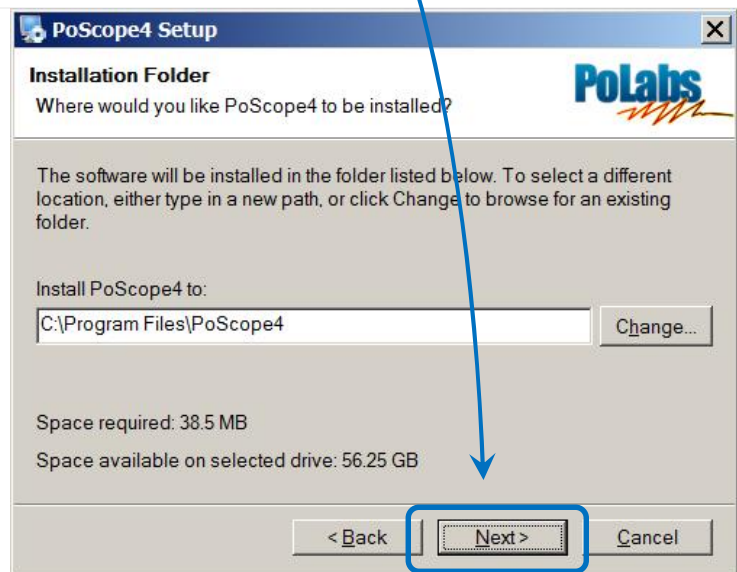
PoScope4 Setup

Installation Folder

Where would you like PoScope4 to be installed?

PoLabs

The software will be installed in the folder listed below. To select a different location, either type in a new path, or click Change to browse for an existing folder.

Install PoScope4 to:

C:\Program Files\PoScope4

Change...

Space required: 38.5 MB

Space available on selected drive: 56.25 GB

< Back

Next >

Cancel